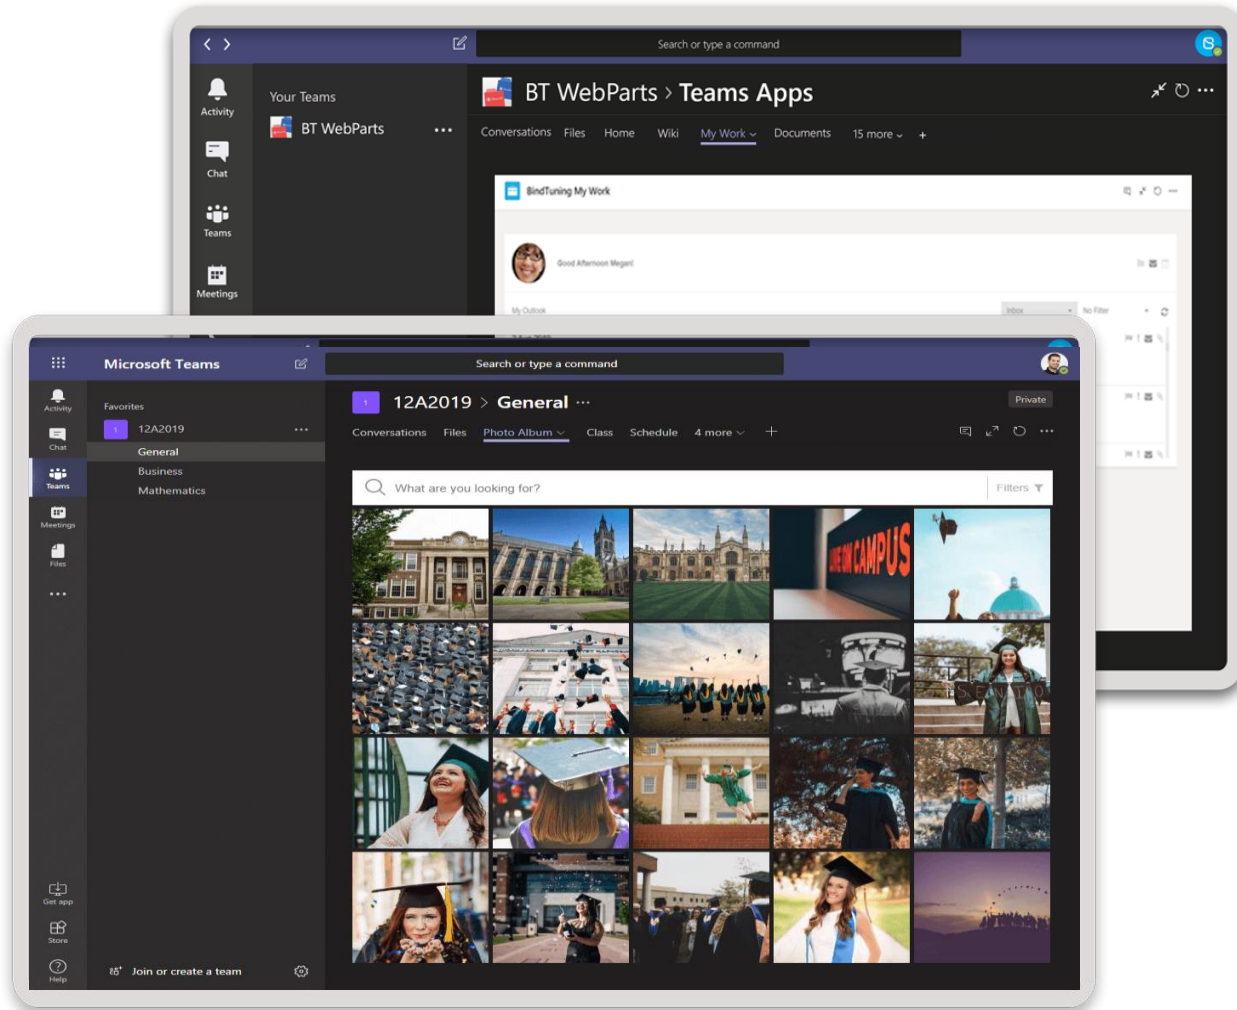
Search or type a command

Activity
Chat
Teams
Meetings

Your Teams
BT WebParts ...

BT WebParts > Teams Apps

Conversations Files Home Wiki My Work Documents 15 more +

BindTuning My Work

Good Afternoon Megan!

My Outlook Inbox No Filter

Microsoft Teams
Search or type a command

Activity
Chat
Teams
Meetings
Files
...

Favorites
12A2019 ...
General
Business
Mathematics

12A2019 > General ...
Private

Conversations Files Photo Album Class Schedule 4 more +

What are you looking for?
Filters

ON CAMPUS

Get app
Store
Help

Join or create a team